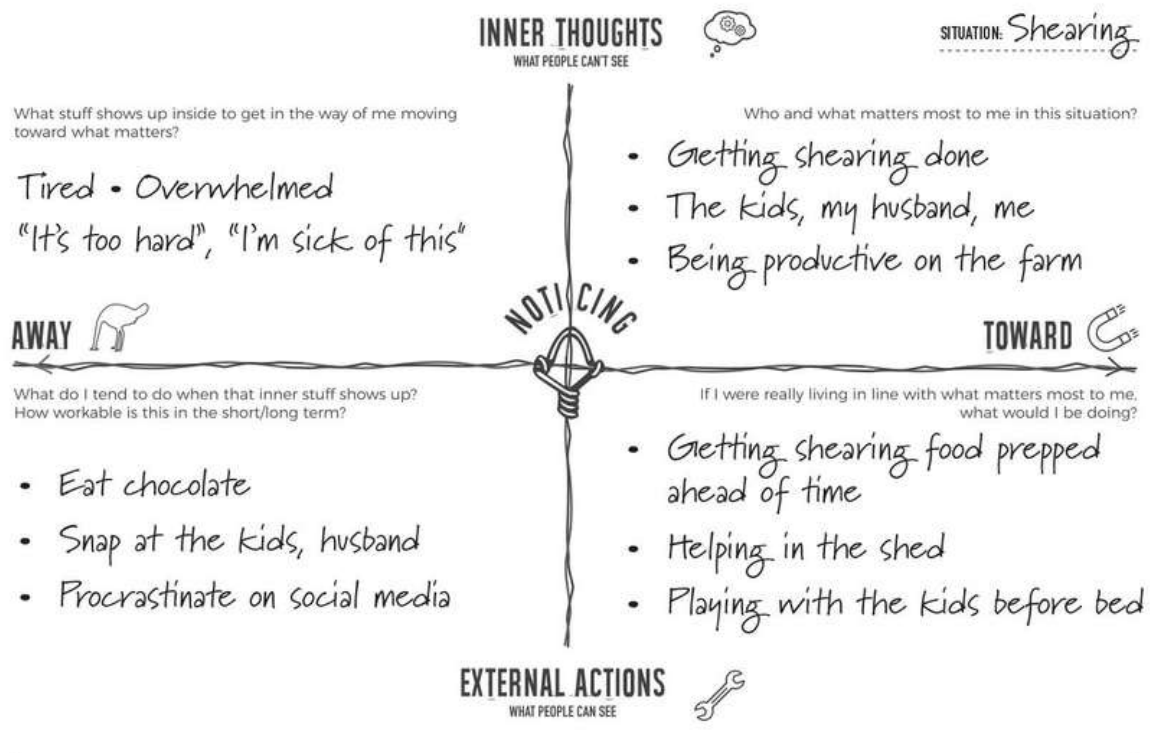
INNER THOUGHTS
WHAT PEOPLE CAN'T SEE

SITUATION: Shearing

What stuff shows up inside to get in the way of me moving toward what matters?

Tired • Overwhelmed
"It's too hard", "I'm sick of this"

Who and what matters most to me in this situation?

• Getting shearing done
• The kids, my husband, me
• Being productive on the farm

AWAY

NOTICING

TOWARD

What do I tend to do when that inner stuff shows up? How workable is this in the short/long term?

• Eat chocolate
• Snap at the kids, husband
• Procrastinate on social media

If I were really living in line with what matters most to me, what would I be doing?

• Getting shearing food prepped ahead of time
• Helping in the shed
• Playing with the kids before bed

EXTERNAL ACTIONS
WHAT PEOPLE CAN SEE